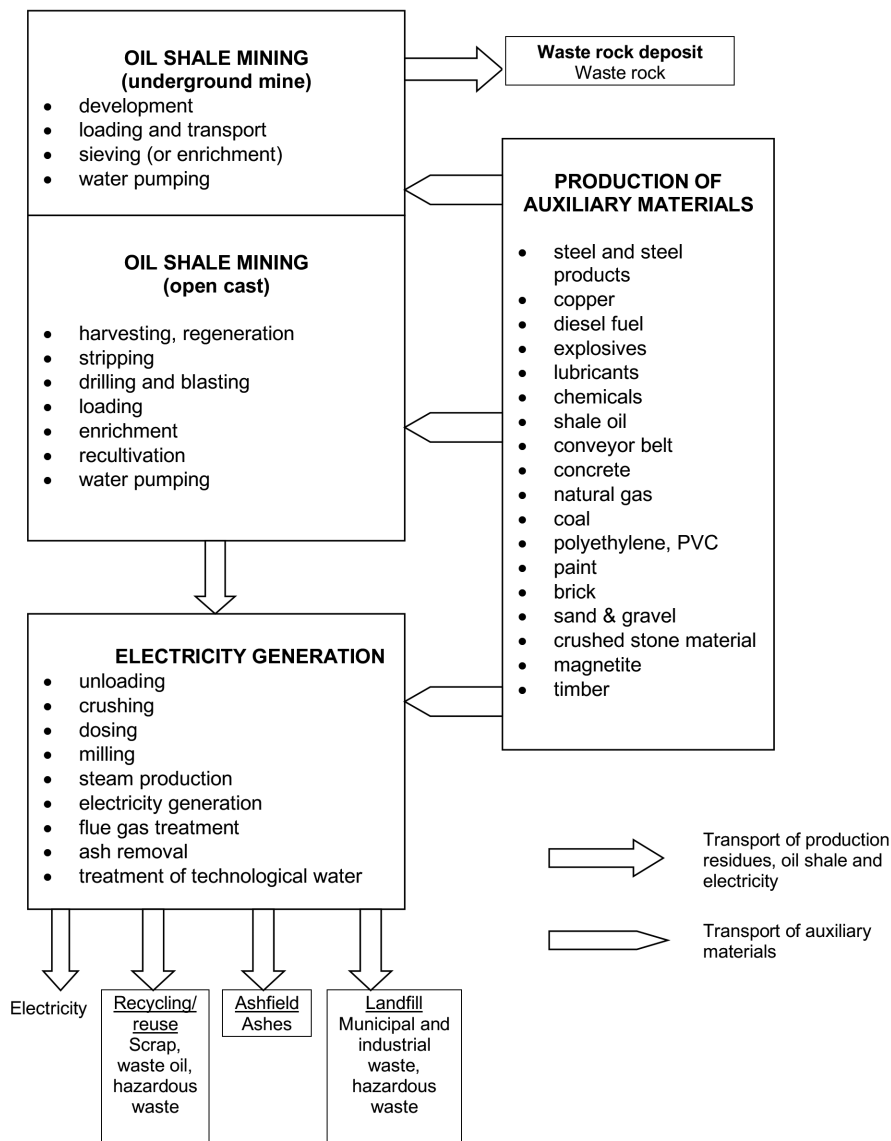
OIL SHALE MINING
(underground mine)
- development
- loading and transport
- sieving (or enrichment)
- water pumping

Waste rock deposit
Waste rock

PRODUCTION OF AUXILIARY MATERIALS
- steel and steel products
- copper
- diesel fuel
- explosives
- lubricants
- chemicals
- shale oil
- conveyor belt
- concrete
- natural gas
- coal
- polyethylene, PVC
- paint
- brick
- sand & gravel
- crushed stone material
- magnetite
- timber

OIL SHALE MINING
(open cast)
- harvesting, regeneration
- stripping
- drilling and blasting
- loading
- enrichment
- recultivation
- water pumping

ELECTRICITY GENERATION
- unloading
- crushing
- dosing
- milling
- steam production
- electricity generation
- flue gas treatment
- ash removal
- treatment of technological water

Transport of production residues, oil shale and electricity

Transport of auxiliary materials

Electricity

Recycling/ reuse
Scrap, waste oil, hazardous waste

Ashfield
Ashes

Landfill
Municipal and industrial waste, hazardous waste